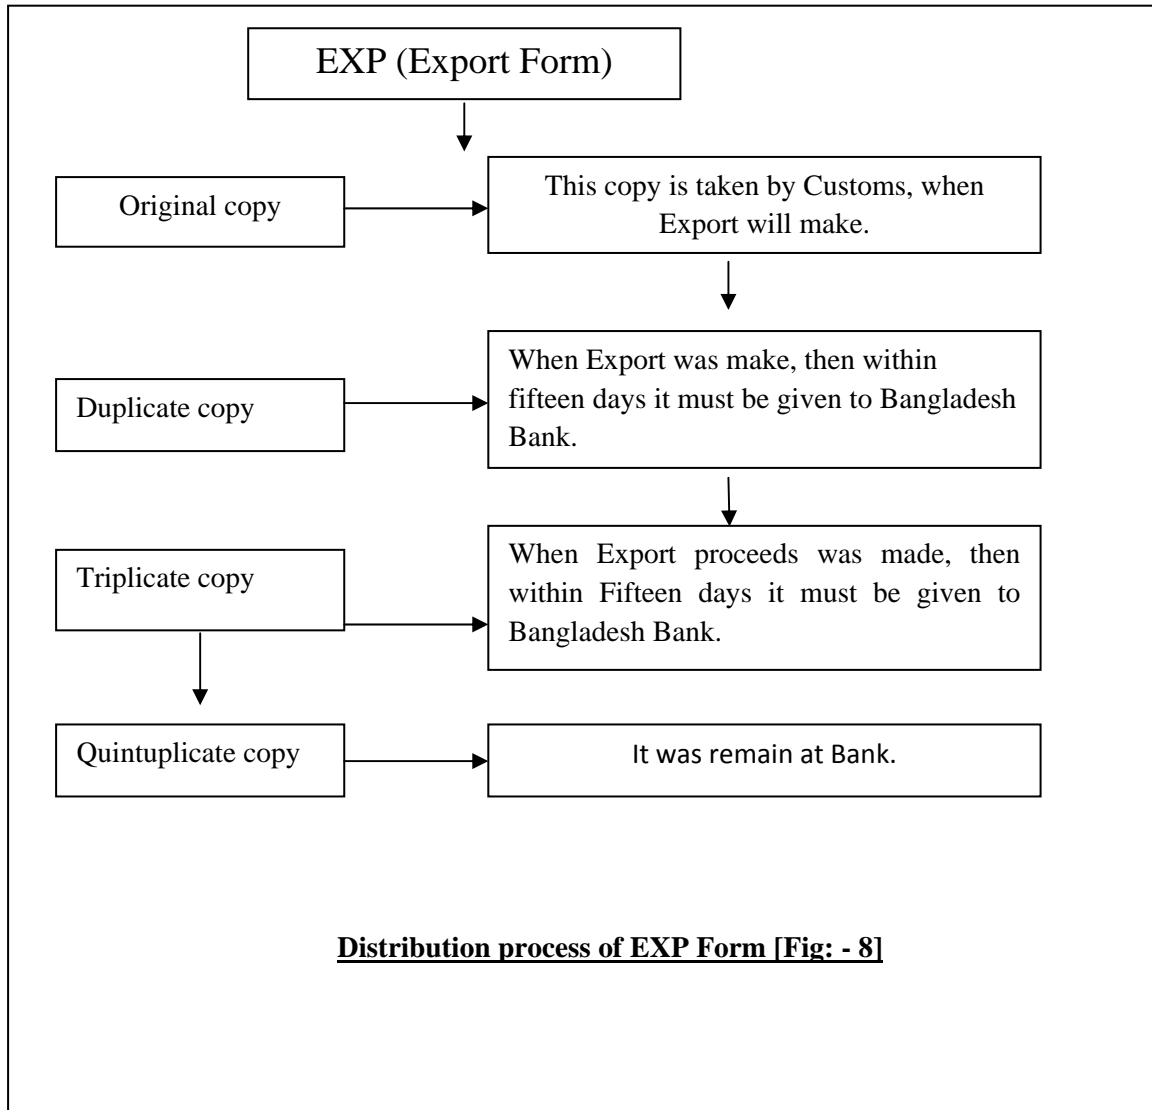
EXP (Export Form)

Original copy

This copy is taken by Customs, when Export will make.

Duplicate copy

When Export was make, then within fifteen days it must be given to Bangladesh Bank.

Triplicate copy

When Export proceeds was made, then within Fifteen days it must be given to Bangladesh Bank.

Quintuplicate copy

It was remain at Bank.

Distribution process of EXP Form [Fig: - 8]